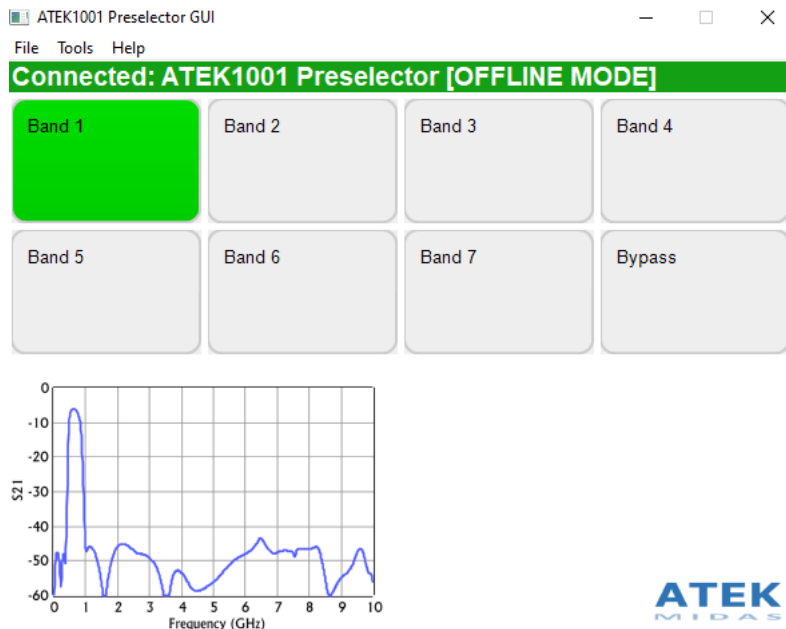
ATEK1001 Preselector GUI

File Tools Help

Connected: ATEK1001 Preselector [OFFLINE MODE]

Band 1
Band 2
Band 3
Band 4
Band 5
Band 6
Band 7
Bypass

0
-10
-20
-30
-40
-50
-60
S21
0 1 2 3 4 5 6 7 8 9 10
Frequency (GHz)

ATEK
MIDAS